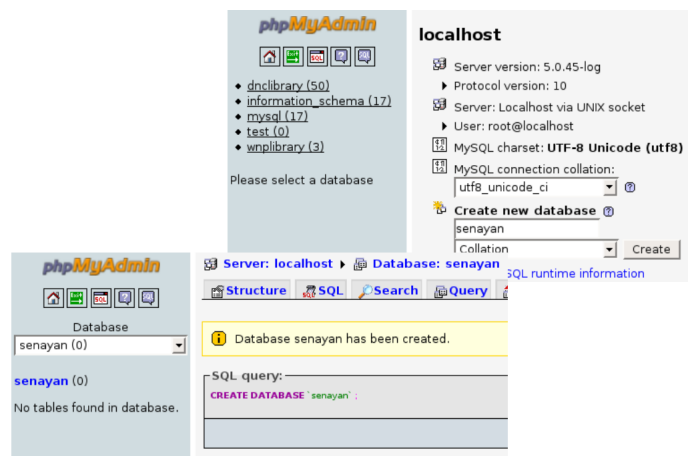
phpMyAdmin

SQL

- dnclibrary (50)
- information_schema (17)
- mysql (17)
- test (0)
- wnplibrary (3)

Please select a database

localhost

Server version: 5.0.45-log

Protocol version: 10

Server: Localhost via UNIX socket

User: root@localhost

MySQL charset: UTF-8 Unicode (utf8)

MySQL connection collation:

utf8_unicode_ci

Create new database

senayan

Collation

Create

SQL runtime information

phpMyAdmin

SQL

Database

senayan (0)

senayan (0)

No tables found in database.

Server: localhost ▸ Database: senayan

Structure SQL Search Query

Database senayan has been created.

SQL query:

CREATE DATABASE `senayan` ;